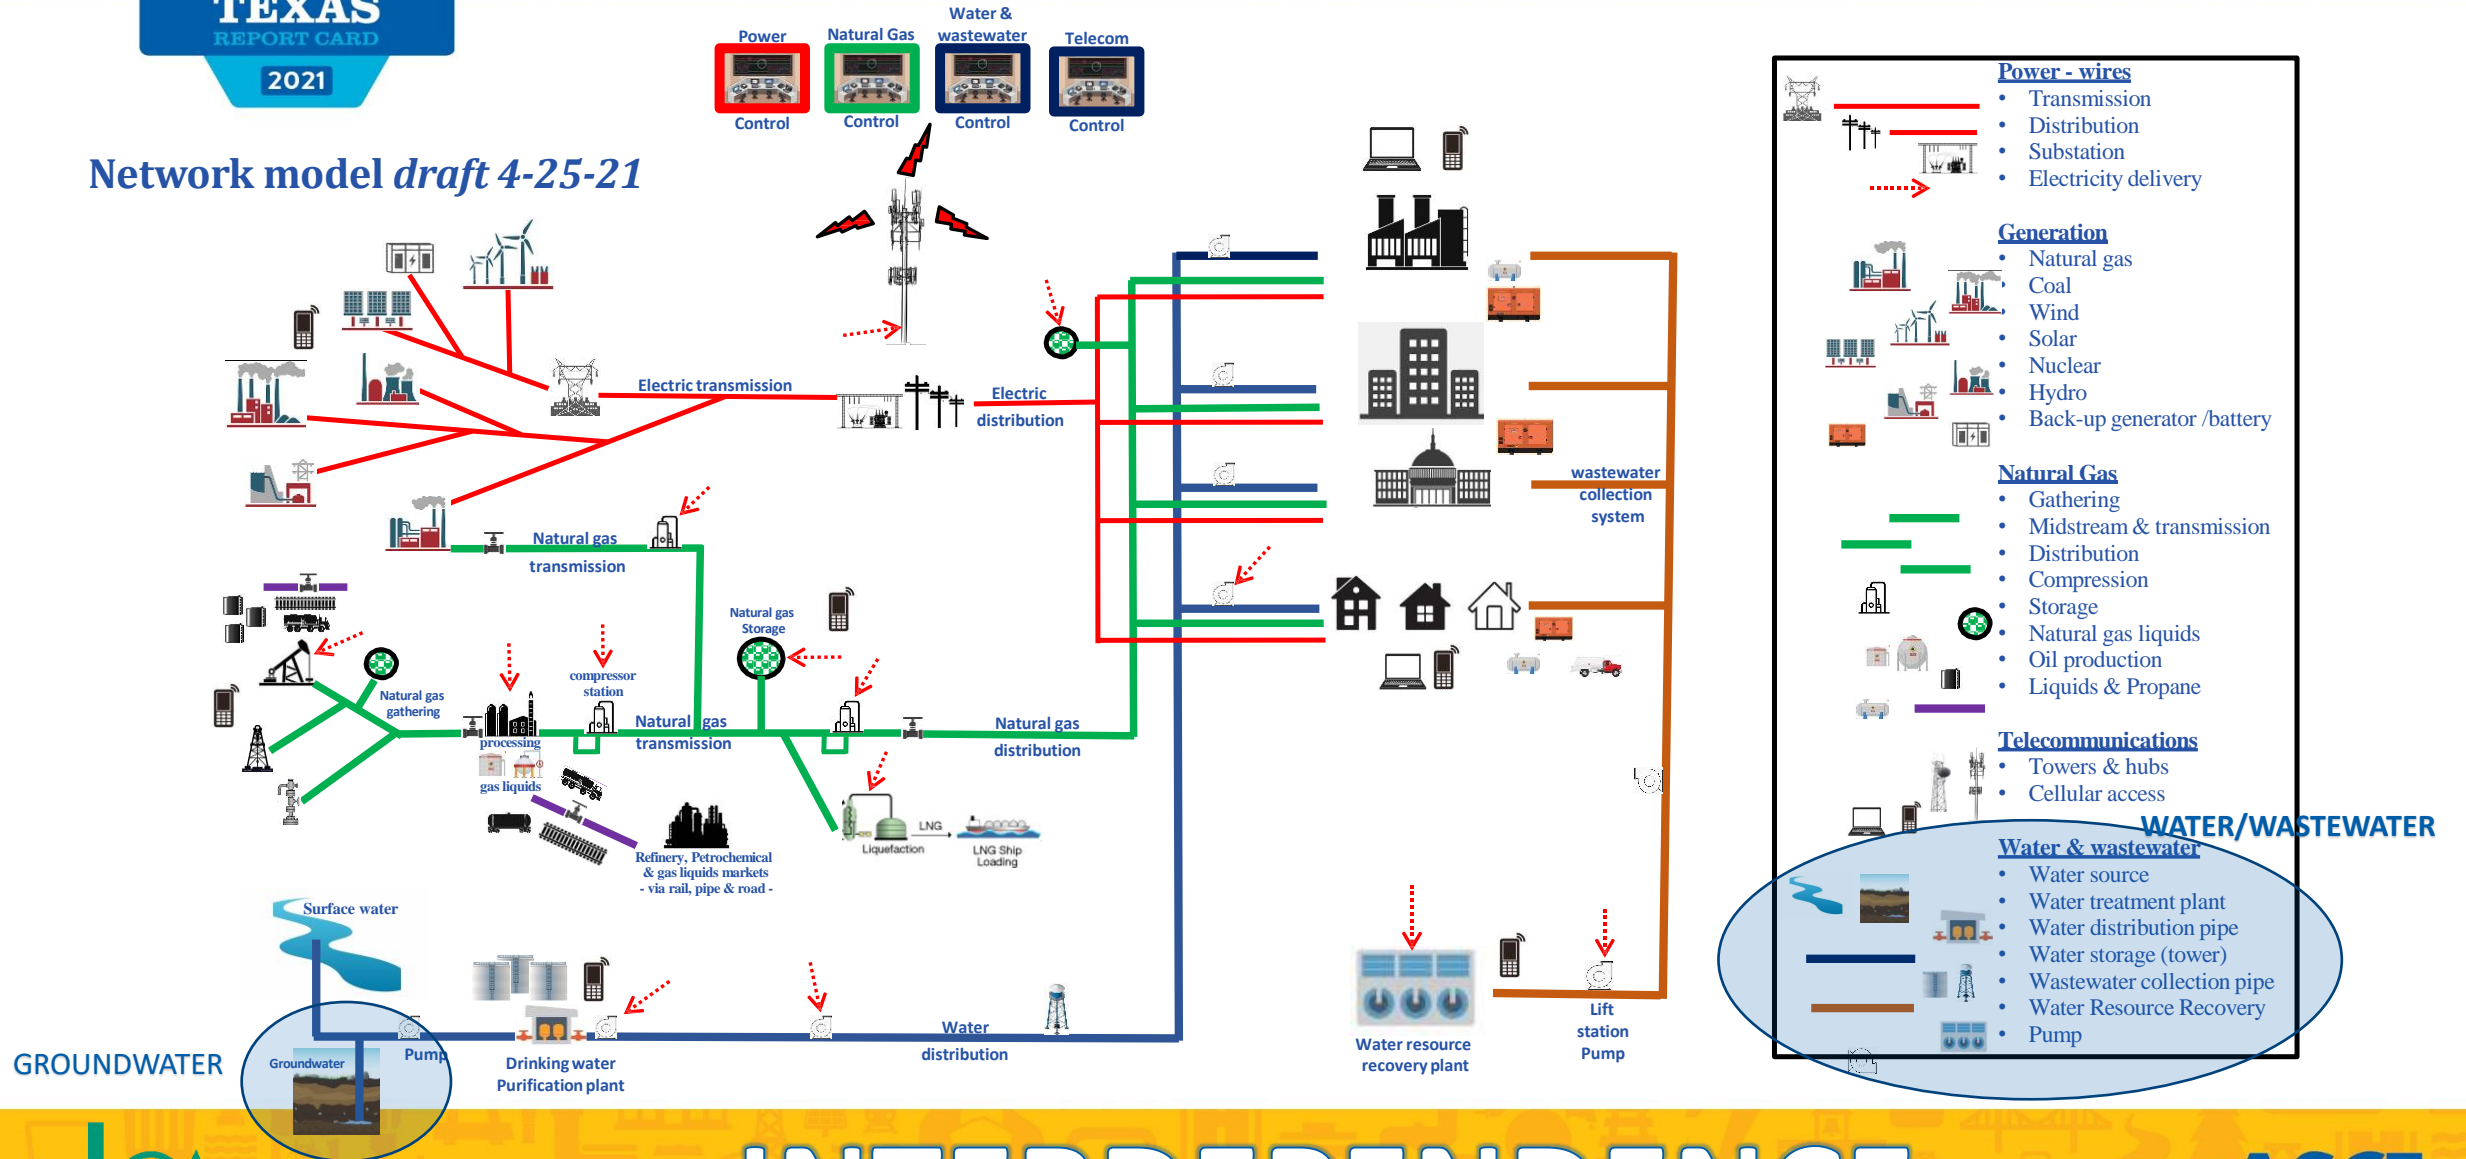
TEXAS
REPORT CARD
2021

Network model draft 4-25-21

Power
Control
Natural Gas
Control
Water & wastewater
Control
Telecom
Control

Electric transmission
Electric distribution
Natural gas transmission
Natural gas Storage
Natural gas gathering
processing
compressor station
Natural gas transmission
Natural gas distribution
gas liquids
Refinery, Petrochemical & gas liquids markets - via rail, pipe & road -
LNG
Liquefaction
LNG Ship Loading
wastewater collection system
Surface water
Groundwater
Pump
Drinking water Purification plant
Water distribution
Water resource recovery plant
Lift station Pump
GROUNDWATER
WATER/WASTEWATER

Power - wires
• Transmission
• Distribution
• Substation
• Electricity delivery

Generation
• Natural gas
• Coal
• Wind
• Solar
• Nuclear
• Hydro
• Back-up generator /battery

Natural Gas
• Gathering
• Midstream & transmission
• Distribution
• Compression
• Storage
• Natural gas liquids
• Oil production
• Liquids & Propane

Telecommunications
• Towers & hubs
• Cellular access

Water & wastewater
• Water source
• Water treatment plant
• Water distribution pipe
• Water storage (tower)
• Wastewater collection pipe
• Water Resource Recovery
• Pump